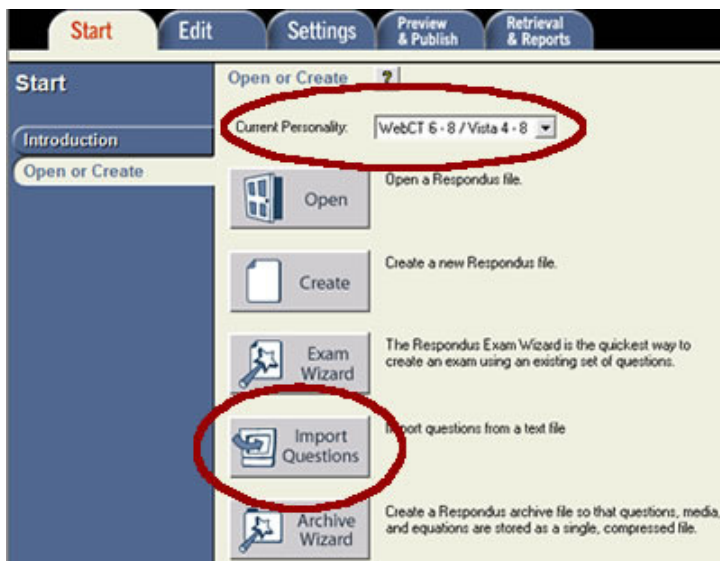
Start
Edit
Settings
Preview & Publish
Retrieval & Reports

Start

Introduction

Open or Create

Open or Create ?

Current Personality: WebCT 6 - 8 / Vista 4 - 8

Open
Open a Respondus file.

Create
Create a new Respondus file.

Exam Wizard
The Respondus Exam Wizard is the quickest way to create an exam using an existing set of questions.

Import Questions
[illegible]port questions from a text file

Archive Wizard
Create a Respondus archive file so that questions, media, and equations are stored as a single, compressed file.